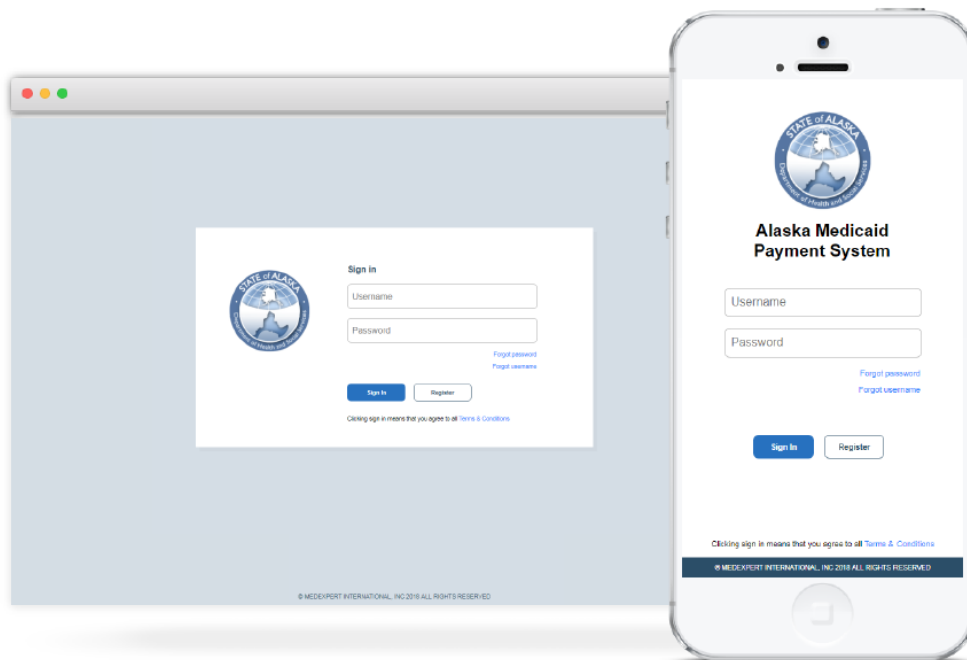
STATE of ALASKA
Department of Health and Social Services

Sign in

Username

Password

Forgot password
Forgot username

Sign In
Register

Clicking sign in means that you agree to all Terms & Conditions

© MEDEXPERT INTERNATIONAL, INC 2018 ALL RIGHTS RESERVED

STATE of ALASKA
Department of Health and Social Services

Alaska Medicaid Payment System

Username

Password

Forgot password
Forgot username

Sign In
Register

Clicking sign in means that you agree to all Terms & Conditions

© MEDEXPERT INTERNATIONAL, INC 2018 ALL RIGHTS RESERVED